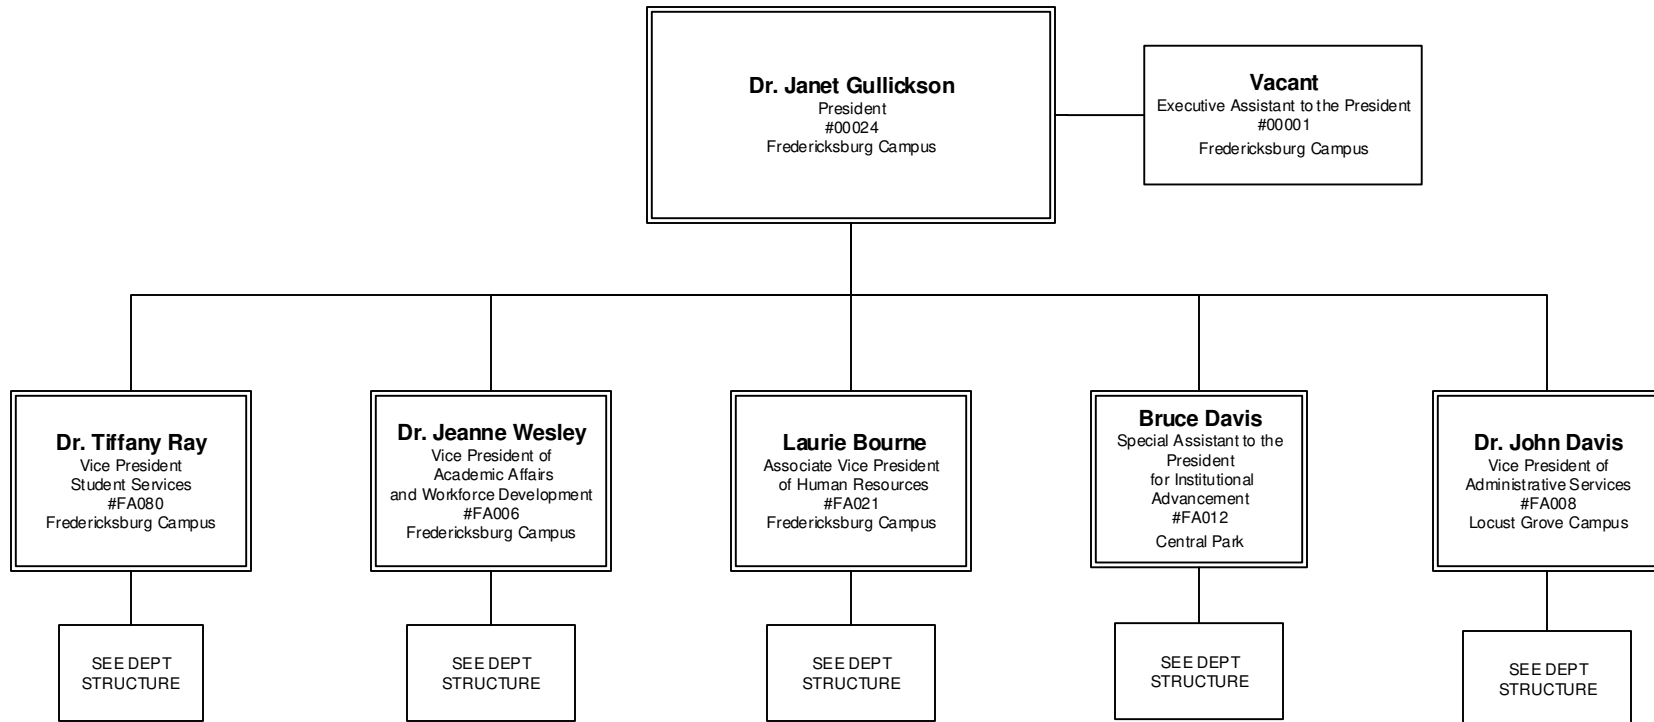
Dr. Janet Gullickson
President
#00024
Fredericksburg Campus

Vacant
Executive Assistant to the President
#00001
Fredericksburg Campus

Dr. Tiffany Ray
Vice President
Student Services
#FA080
Fredericksburg Campus

Dr. Jeanne Wesley
Vice President of
Academic Affairs
and Workforce Development
#FA006
Fredericksburg Campus

Laurie Bourne
Associate Vice President
of Human Resources
#FA021
Fredericksburg Campus

Bruce Davis
Special Assistant to the
President
for Institutional
Advancement
#FA012
Central Park

Dr. John Davis
Vice President of
Administrative Services
#FA008
Locust Grove Campus

SEE DEPT
STRUCTURE

SEE DEPT
STRUCTURE

SEE DEPT
STRUCTURE

SEE DEPT
STRUCTURE

SEE DEPT
STRUCTURE